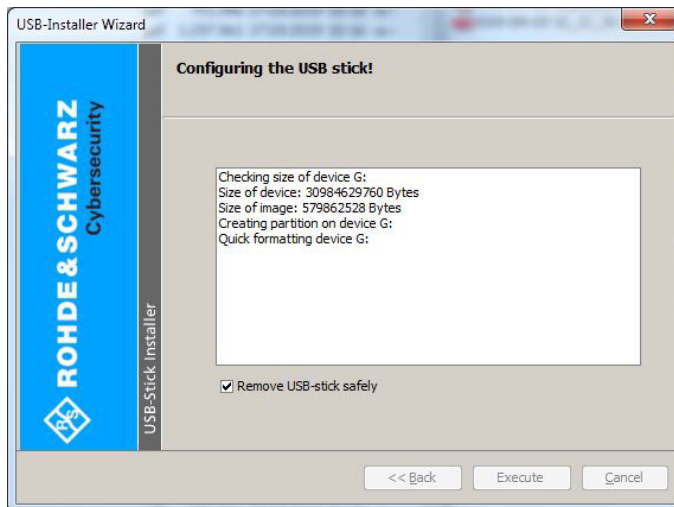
USB-Installer Wizard

ROHDE&SCHWARZ Cybersecurity

USB-Stick Installer

Configuring the USB stick!

Checking size of device G:
Size of device: 30984629760 Bytes
Size of image: 579862528 Bytes
Creating partition on device G:
Quick formatting device G:

Remove USB-stick safely

<< Back
Execute
Cancel